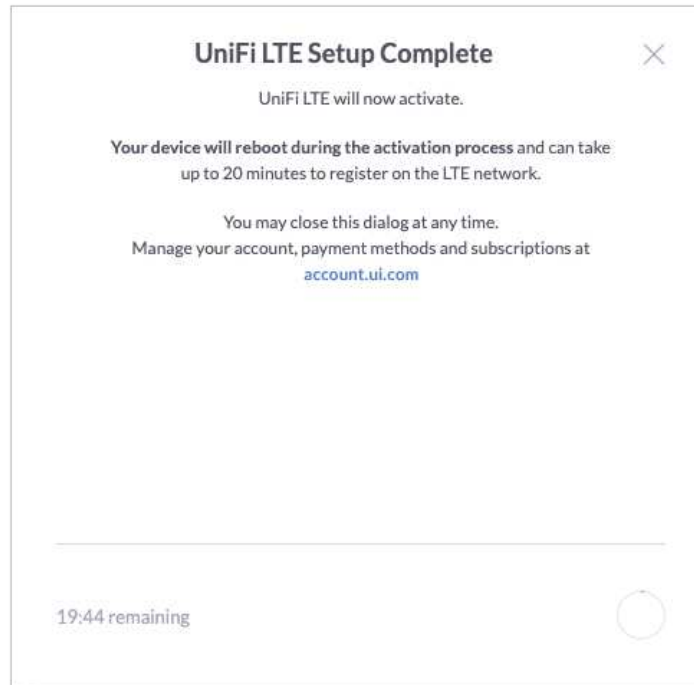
UniFi LTE Setup Complete

×

UniFi LTE will now activate.

Your device will reboot during the activation process and can take up to 20 minutes to register on the LTE network.

You may close this dialog at any time.
Manage your account, payment methods and subscriptions at account.ui.com

19:44 remaining